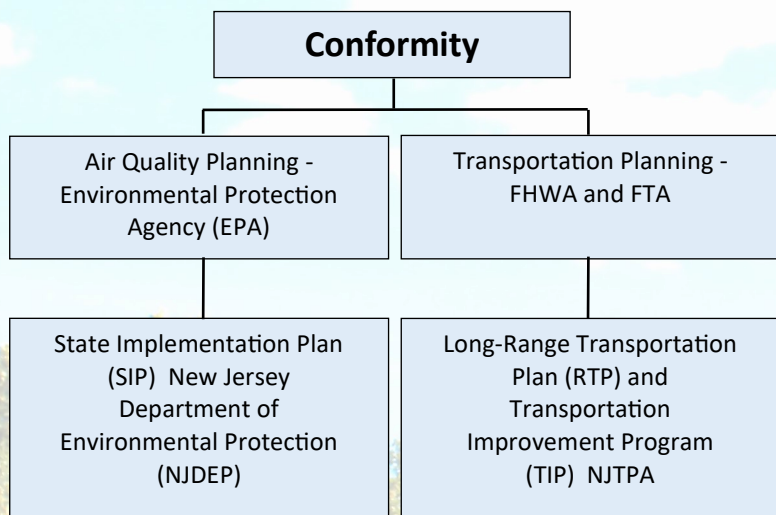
Conformity

Air Quality Planning - Environmental Protection Agency (EPA)

Transportation Planning - FHWA and FTA

State Implementation Plan (SIP) New Jersey Department of Environmental Protection (NJDEP)

Long-Range Transportation Plan (RTP) and Transportation Improvement Program (TIP) NJTPA